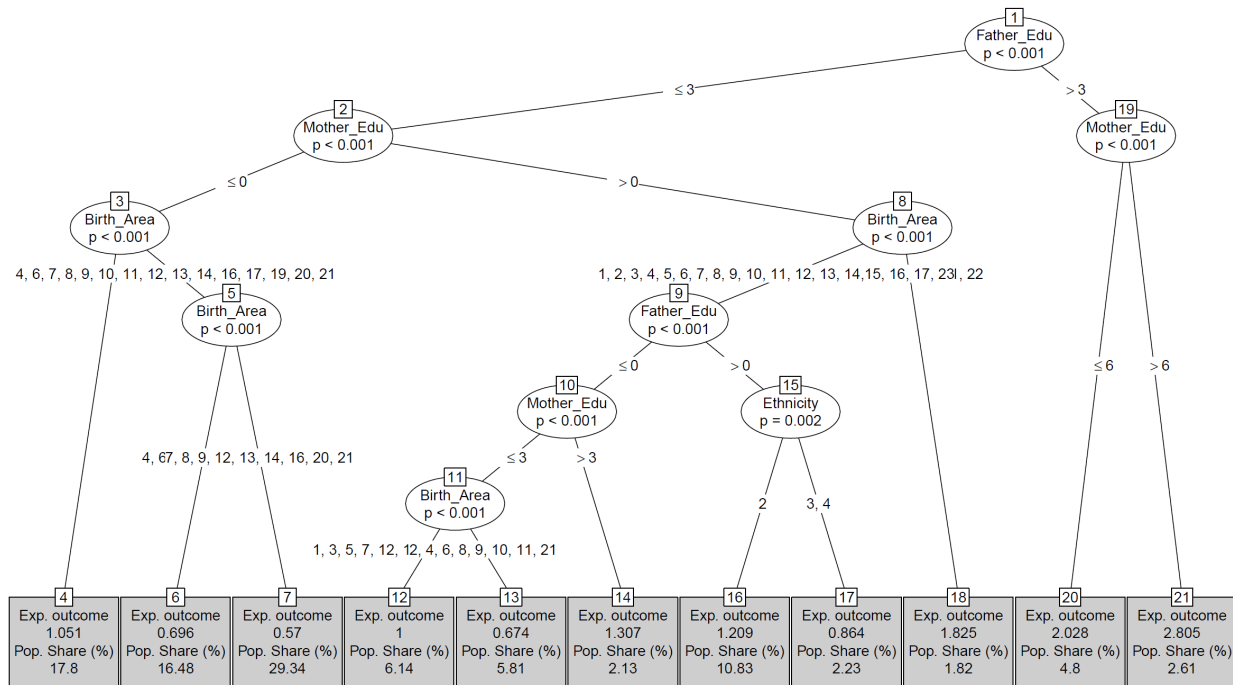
1
Father_Edu
p < 0.001

≤ 3

> 3

2
Mother_Edu
p < 0.001

19
Mother_Edu
p < 0.001

≤ 0

> 0

3
Birth_Area
p < 0.001

8
Birth_Area
p < 0.001

4, 6, 7, 8, 9, 10, 11, 12, 13, 14, 16, 17, 19, 20, 21

1, 2, 3, 4, 5, 6, 7, 8, 9, 10, 11, 12, 13, 14,15, 16, 17, 23l, 22

5
Birth_Area
p < 0.001

9
Father_Edu
p < 0.001

≤ 0

> 0

10
Mother_Edu
p < 0.001

15
Ethnicity
p = 0.002

≤ 6

> 6

4, 67, 8, 9, 12, 13, 14, 16, 20, 21

≤ 3

> 3

11
Birth_Area
p < 0.001

2

3, 4

1, 3, 5, 7, 12, 12, 4, 6, 8, 9, 10, 11, 21

| 4 | 6 | 7 | 12 | 13 | 14 | 16 | 17 | 18 | 20 | 21 |
|---|---|---|---|---|---|---|---|---|---|---|
| Exp. outcome | Exp. outcome | Exp. outcome | Exp. outcome | Exp. outcome | Exp. outcome | Exp. outcome | Exp. outcome | Exp. outcome | Exp. outcome | Exp. outcome |
| 1.051 | 0.696 | 0.57 | 1 | 0.674 | 1.307 | 1.209 | 0.864 | 1.825 | 2.028 | 2.805 |
| Pop. Share (%) | Pop. Share (%) | Pop. Share (%) | Pop. Share (%) | Pop. Share (%) | Pop. Share (%) | Pop. Share (%) | Pop. Share (%) | Pop. Share (%) | Pop. Share (%) | Pop. Share (%) |
| 17.8 | 16.48 | 29.34 | 6.14 | 5.81 | 2.13 | 10.83 | 2.23 | 1.82 | 4.8 | 2.61 |